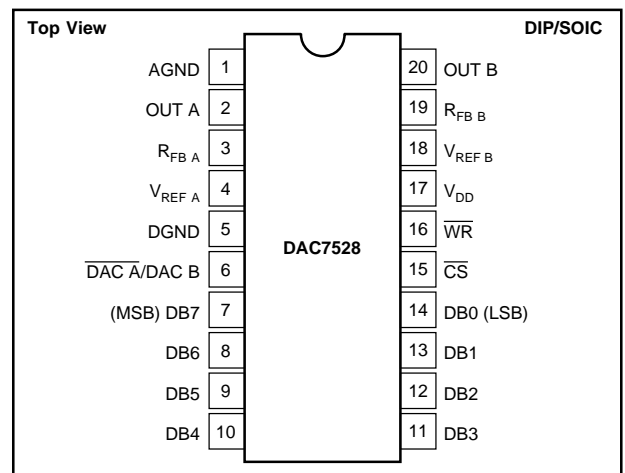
Top View

DIP/SOIC

AGND 1
OUT A 2
$R_{FB\ A}$ 3
$V_{REF\ A}$ 4
DGND 5
$\overline{DAC\ A}$/DAC B 6
(MSB) DB7 7
DB6 8
DB5 9
DB4 10

DAC7528

20 OUT B
19 $R_{FB\ B}$
18 $V_{REF\ B}$
17 $V_{DD}$
16 $\overline{WR}$
15 $\overline{CS}$
14 DB0 (LSB)
13 DB1
12 DB2
11 DB3